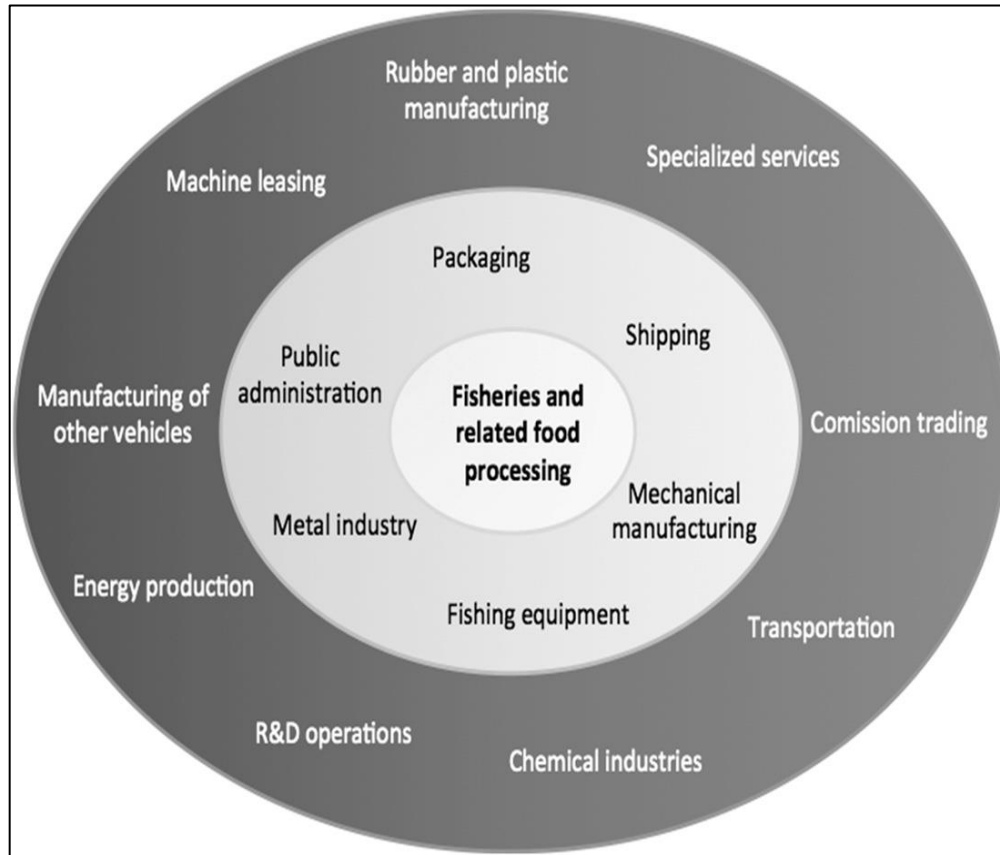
Rubber and plastic manufacturing

Specialized services

Machine leasing

Packaging

Shipping

Public administration

Fisheries and related food processing

Manufacturing of other vehicles

Comission trading

Mechanical manufacturing

Metal industry

Energy production

Fishing equipment

Transportation

R&D operations

Chemical industries